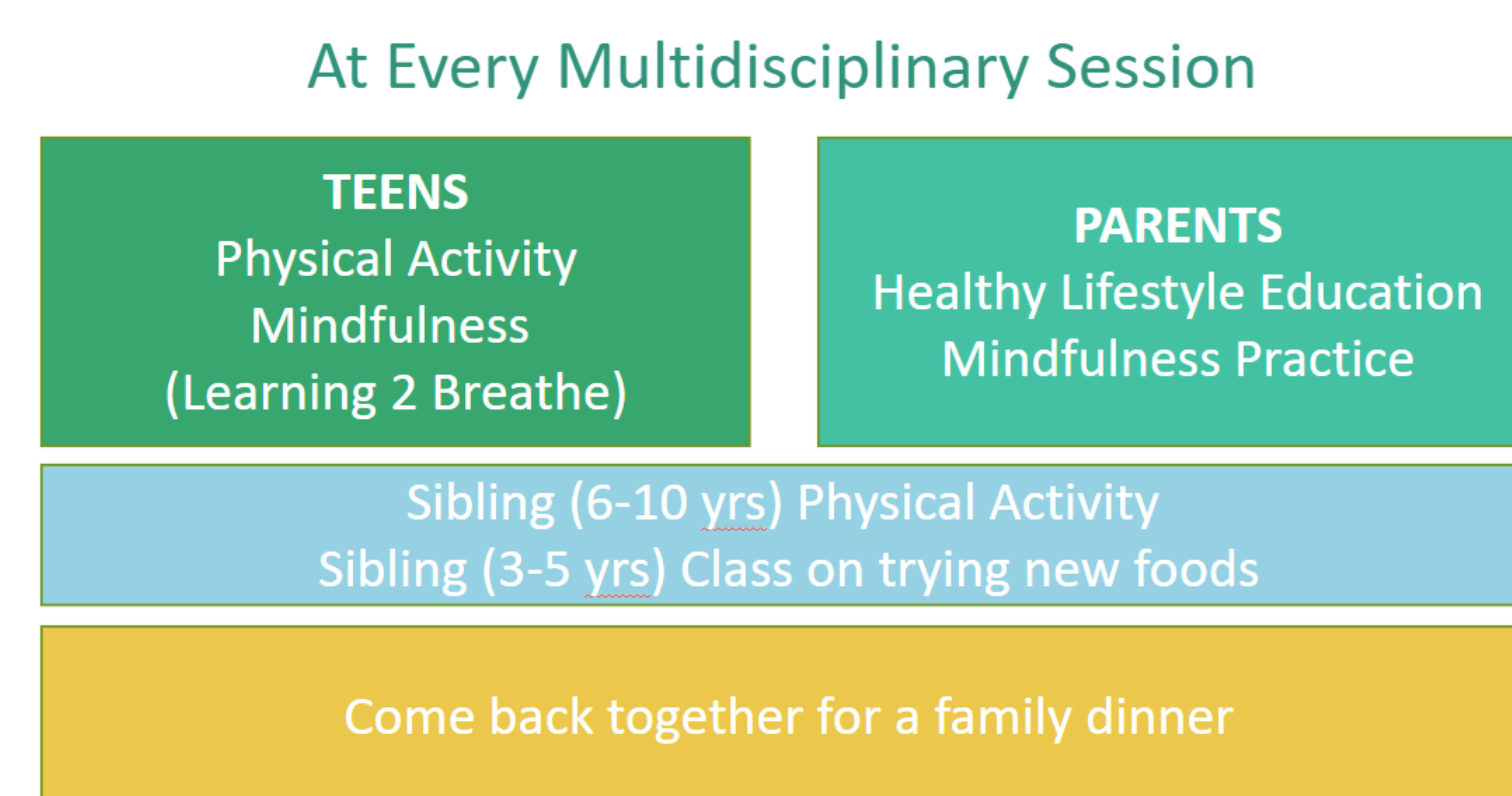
At Every Multidisciplinary Session

TEENS
Physical Activity
Mindfulness
(Learning 2 Breathe)

PARENTS
Healthy Lifestyle Education
Mindfulness Practice

Sibling (6-10 yrs) Physical Activity
Sibling (3-5 yrs) Class on trying new foods

Come back together for a family dinner